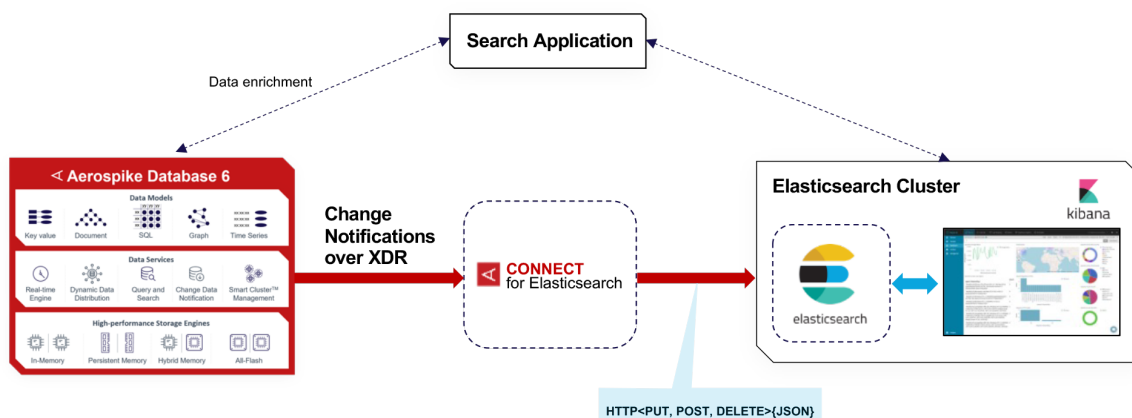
Search Application

Data enrichment

Aerospike Database 6

Data Models

Key value

Document

SQL

Graph

Time Series

Data Services

Real-time Engine

Dynamic Data Distribution

Query and Search

Change Data Notification

Smart Cluster™ Management

High-performance Storage Engines

In-Memory

Persistent Memory

Hybrid Memory

All-Flash

Change Notifications over XDR

CONNECT for Elasticsearch

HTTP<PUT, POST, DELETE>{JSON}

Elasticsearch Cluster

kibana

elasticsearch